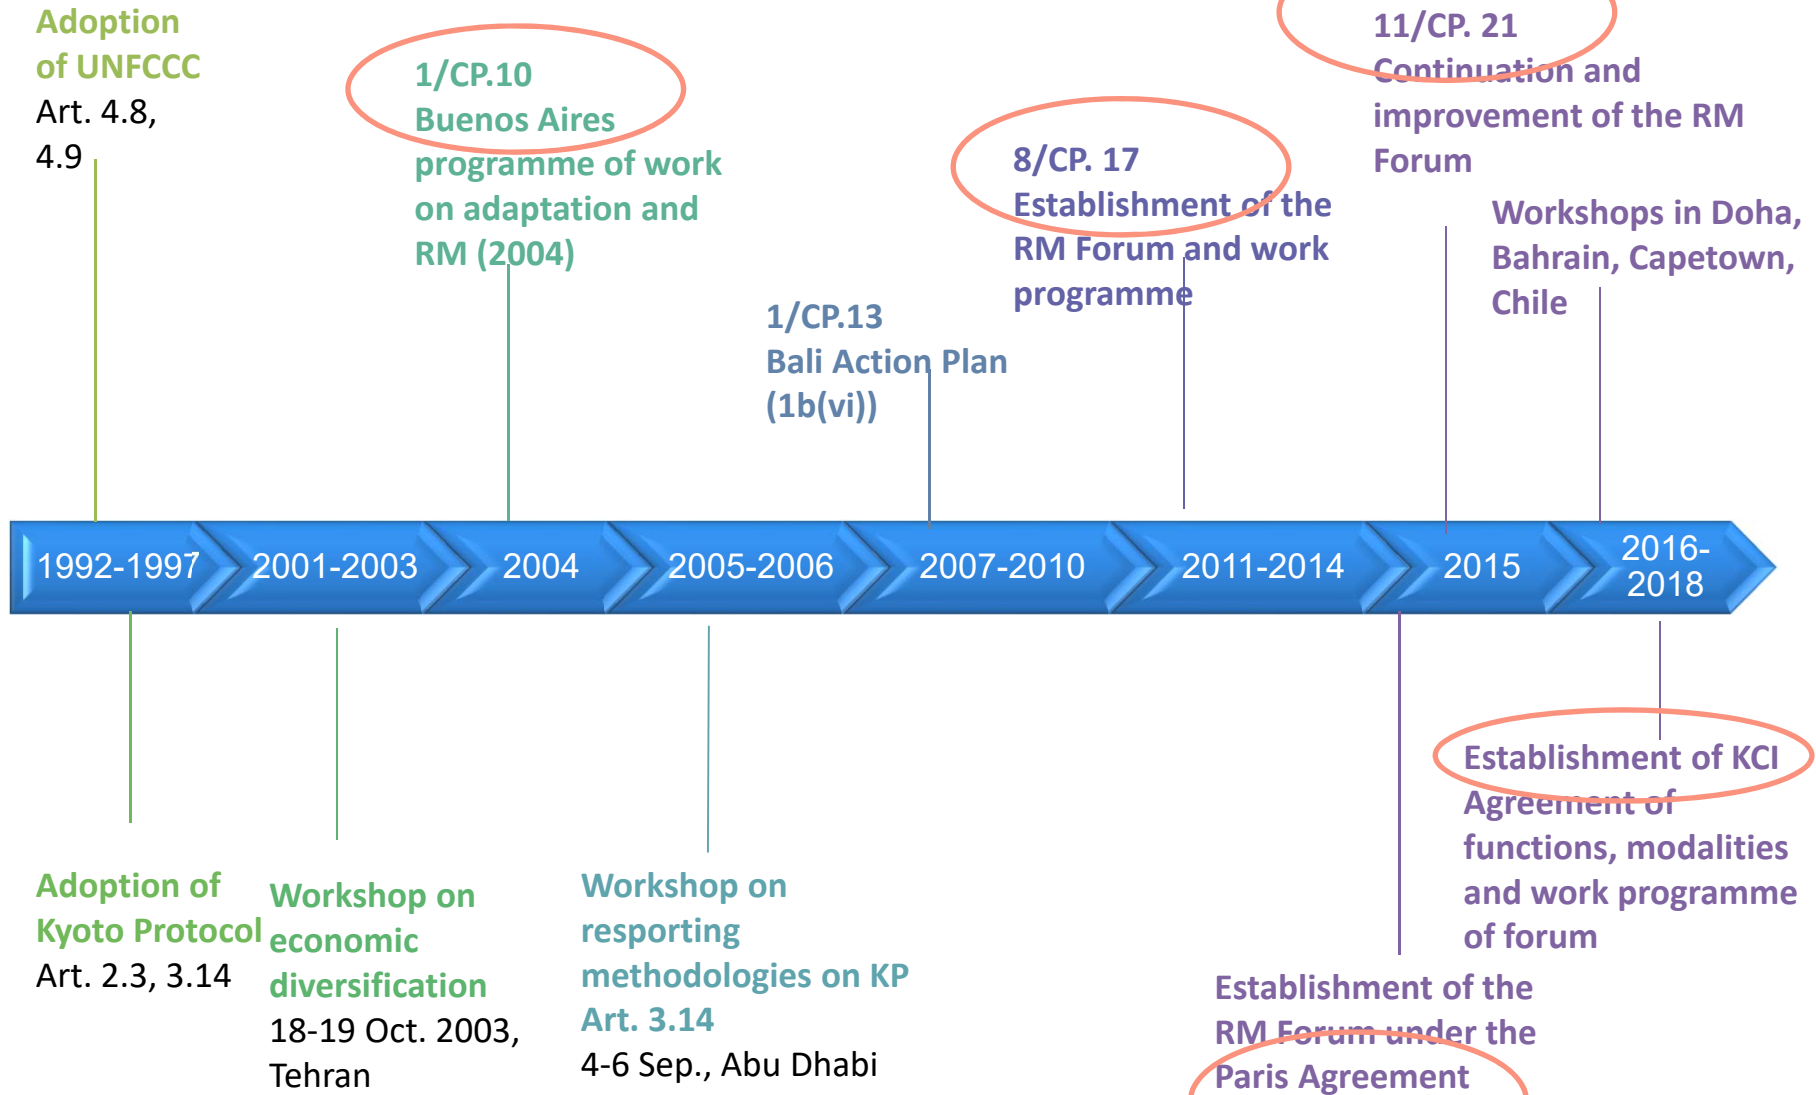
Adoption of UNFCCC
Art. 4.8, 4.9

1/CP.10
Buenos Aires programme of work on adaptation and RM (2004)

1/CP.13
Bali Action Plan (1b(vi))

8/CP. 17
Establishment of the RM Forum and work programme

11/CP. 21
Continuation and improvement of the RM Forum

Workshops in Doha, Bahrain, Capetown, Chile

1992-1997
2001-2003
2004
2005-2006
2007-2010
2011-2014
2015
2016-2018

Adoption of Kyoto Protocol
Art. 2.3, 3.14

Workshop on economic diversification
18-19 Oct. 2003, Tehran

Workshop on resporting methodologies on KP Art. 3.14
4-6 Sep., Abu Dhabi

Establishment of KCI
Agreement of functions, modalities and work programme of forum

Establishment of the RM Forum under the Paris Agreement